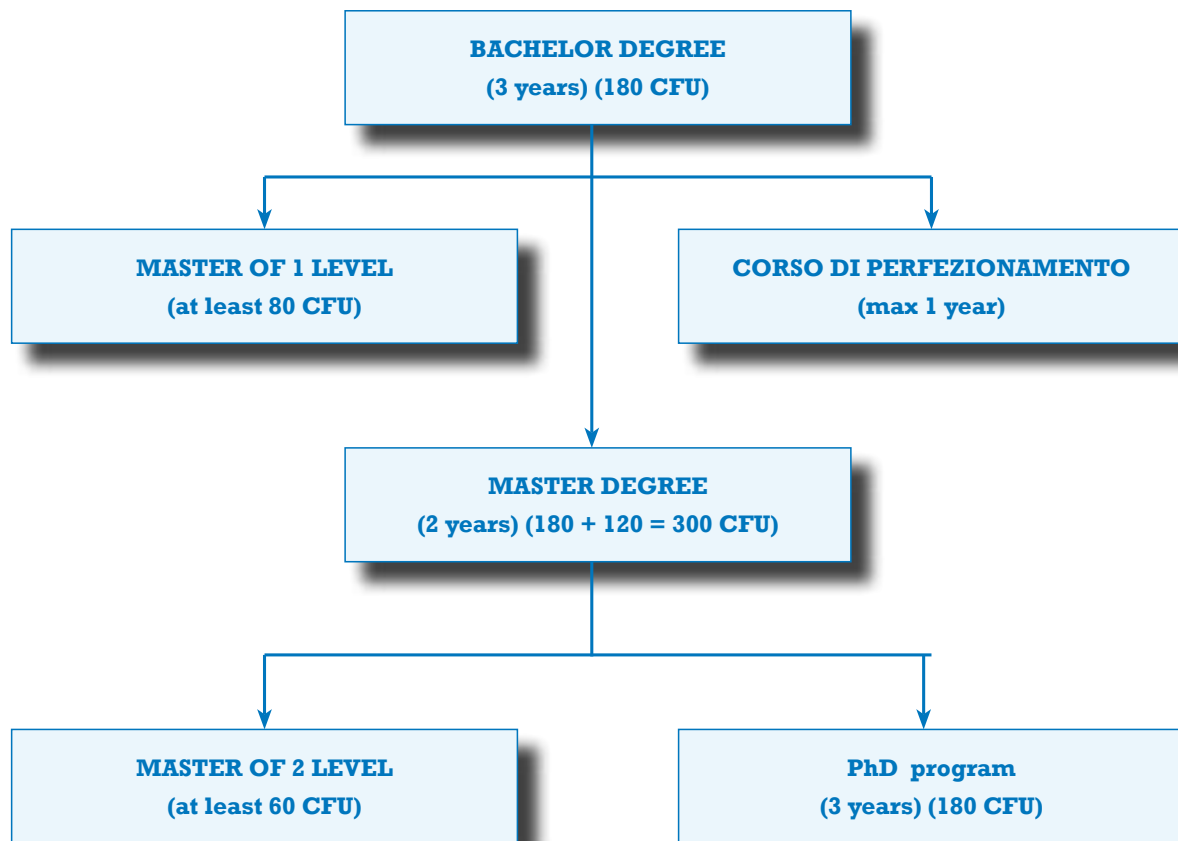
BACHELOR DEGREE
(3 years) (180 CFU)

MASTER OF 1 LEVEL
(at least 80 CFU)

CORSO DI PERFEZIONAMENTO
(max 1 year)

MASTER DEGREE
(2 years) (180 + 120 = 300 CFU)

MASTER OF 2 LEVEL
(at least 60 CFU)

PhD program
(3 years) (180 CFU)